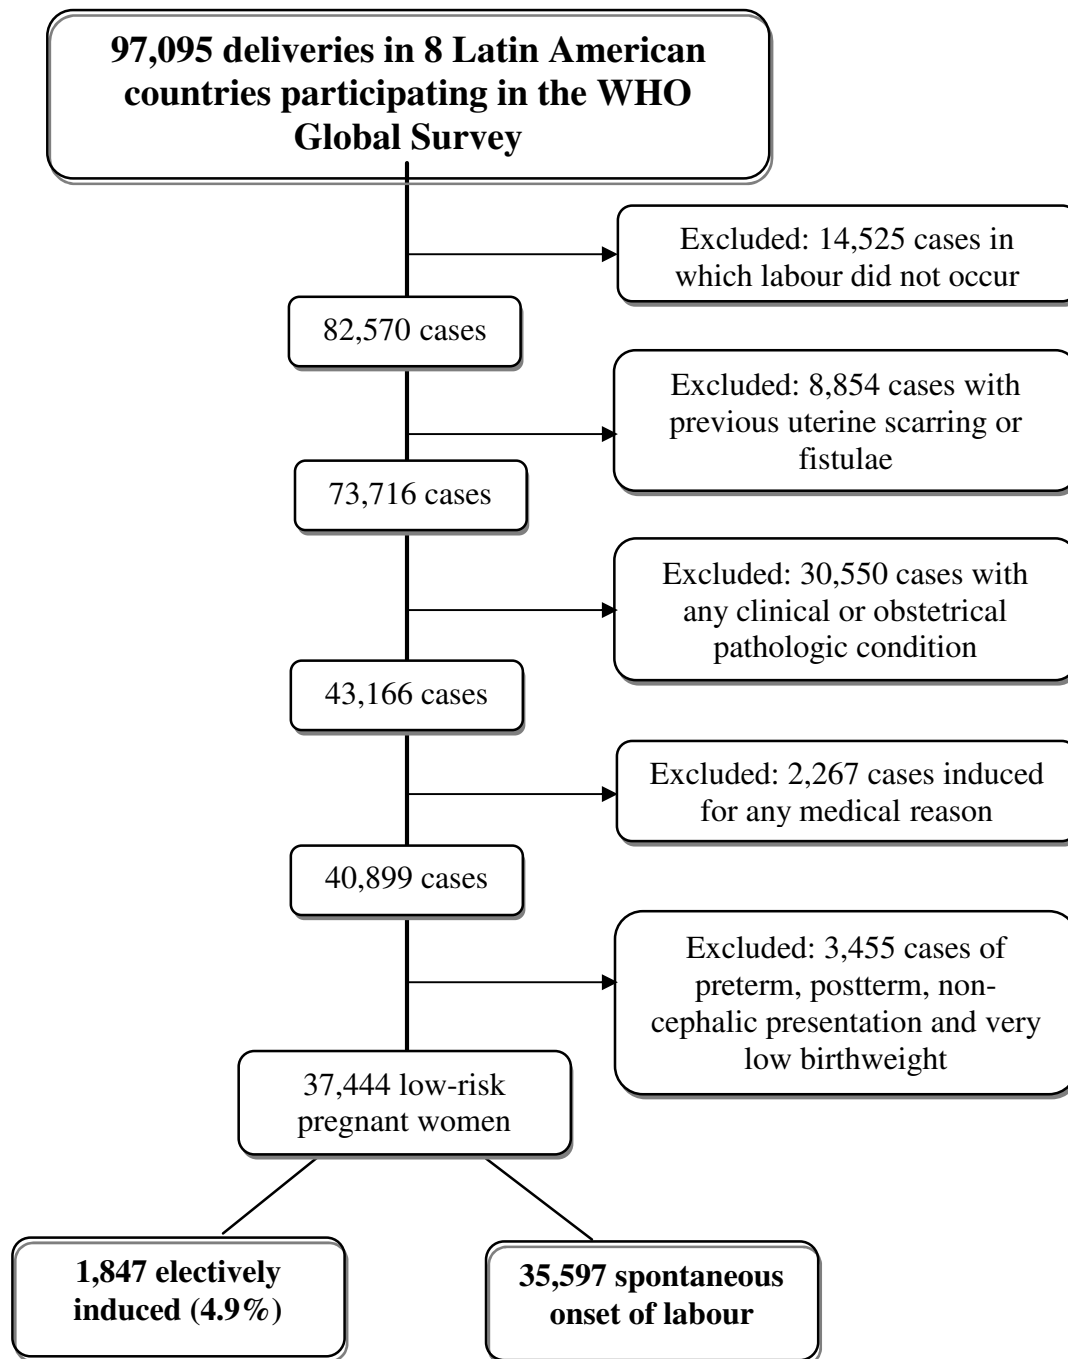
97,095 deliveries in 8 Latin American countries participating in the WHO Global Survey

Excluded: 14,525 cases in which labour did not occur

82,570 cases

Excluded: 8,854 cases with previous uterine scarring or fistulae

73,716 cases

Excluded: 30,550 cases with any clinical or obstetrical pathologic condition

43,166 cases

Excluded: 2,267 cases induced for any medical reason

40,899 cases

Excluded: 3,455 cases of preterm, postterm, noncephalic presentation and very low birthweight

37,444 low-risk pregnant women

1,847 electively induced (4.9%)

35,597 spontaneous onset of labour